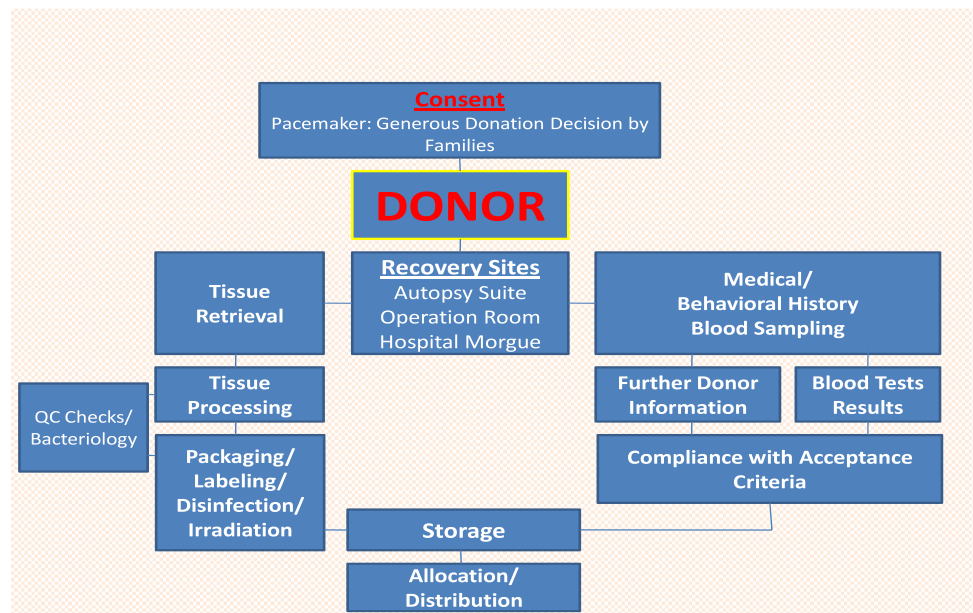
Consent
Pacemaker: Generous Donation Decision by Families

DONOR

Tissue Retrieval

Recovery Sites
Autopsy Suite
Operation Room
Hospital Morgue

Medical/
Behavioral History
Blood Sampling

QC Checks/
Bacteriology

Tissue Processing

Further Donor Information

Blood Tests Results

Packaging/
Labeling/
Disinfection/
Irradiation

Compliance with Acceptance Criteria

Storage

Allocation/
Distribution